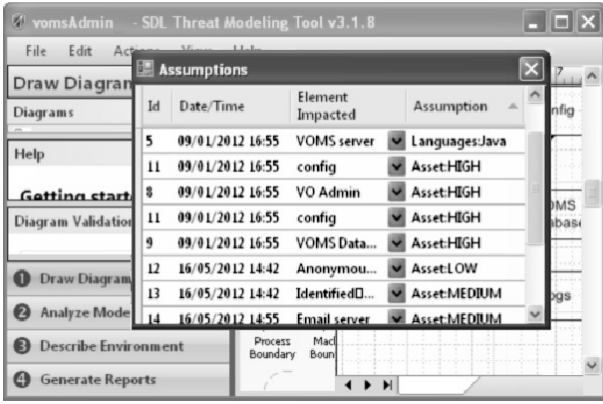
vomsAdmin - SDL Threat Modeling Tool v3.1.8

File Edit Acti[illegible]

Draw Diagram

Diagrams

Help

Getting start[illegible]

Diagram Validation

1 Draw Diagram

2 Analyze Mode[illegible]

3 Describe Environment

4 Generate Reports

Assumptions

| Id | Date/Time | Element Impacted | Assumption |
|---|---|---|---|
| 5 | 09/01/2012 16:55 | VOMS server | Languages:Java |
| 11 | 09/01/2012 16:55 | config | Asset:HIGH |
| 8 | 09/01/2012 16:55 | VO Admin | Asset:HIGH |
| 11 | 09/01/2012 16:55 | config | Asset:HIGH |
| 9 | 09/01/2012 16:55 | VOMS Data... | Asset:HIGH |
| 12 | 16/05/2012 14:42 | Anonymou... | Asset:LOW |
| 13 | 16/05/2012 14:42 | Identified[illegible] | Asset:MEDIUM |
| 14 | 16/05/2012 14:55 | Email server | Asset:MEDIUM |

nfig
OMS
abase
ogs
Process Boundary
Mac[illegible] Boun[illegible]